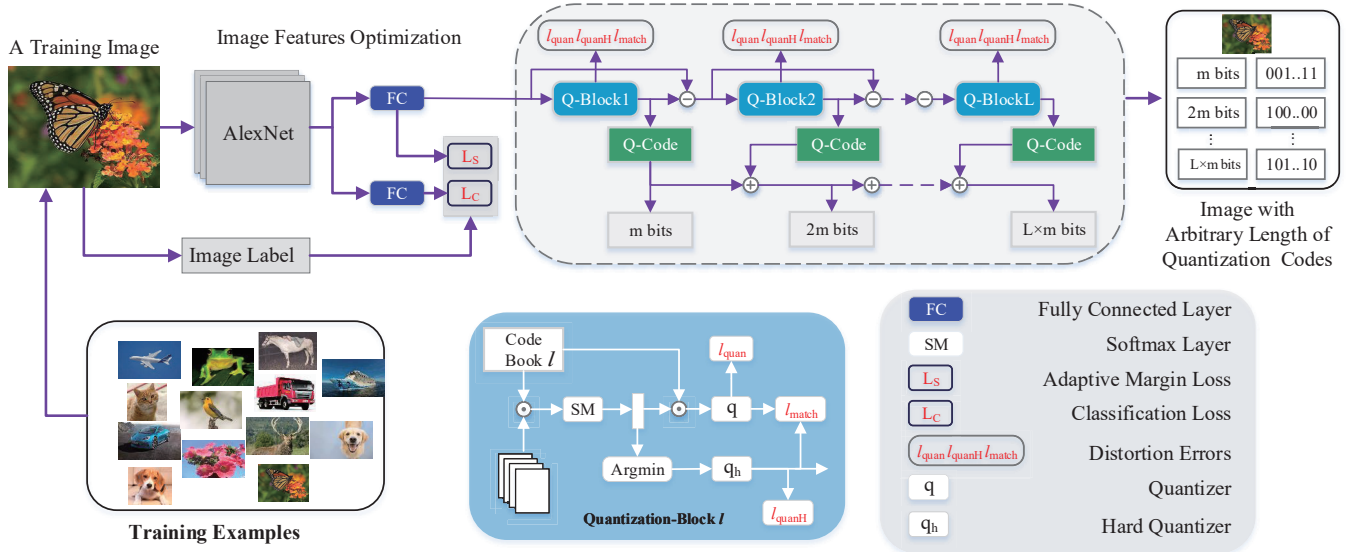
A Training Image

Image Features Optimization

AlexNet

FC

FC

$L_S$

$L_C$

Image Label

$l_{quan} l_{quanH} l_{match}$

$l_{quan} l_{quanH} l_{match}$

$l_{quan} l_{quanH} l_{match}$

Q-Block1

Q-Block2

Q-BlockL

Q-Code

Q-Code

Q-Code

m bits

2m bits

L×m bits

m bits | 001..11
2m bits | 100..00
⋮ | ⋮
L×m bits | 101..10

Image with Arbitrary Length of Quantization Codes

Training Examples

Code Book $l$

SM

Argmin

q

$q_h$

$l_{quan}$

$l_{match}$

$l_{quanH}$

Quantization-Block $l$

FC Fully Connected Layer

SM Softmax Layer

$L_S$ Adaptive Margin Loss

$L_C$ Classification Loss

$l_{quan} l_{quanH} l_{match}$ Distortion Errors

q Quantizer

$q_h$ Hard Quantizer